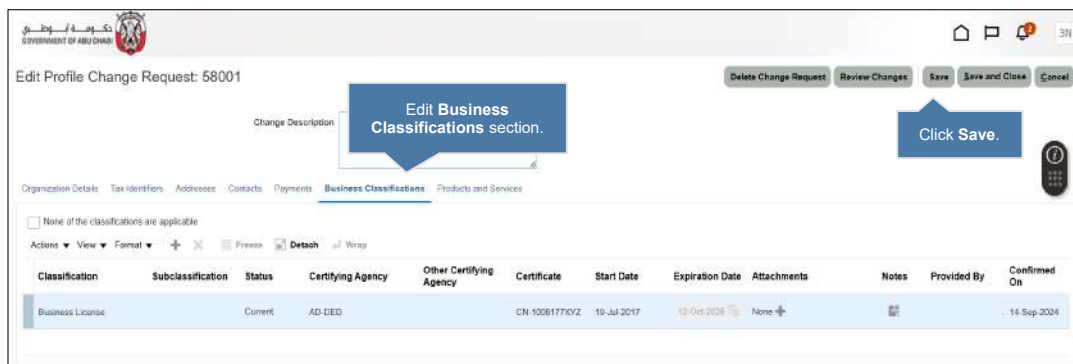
حكومة أبوظبي
GOVERNMENT OF ABU DHABI

2
3N

Edit Profile Change Request: 58001

Delete Change Request Review Changes Save Save and Close Cancel

Change Description

Edit **Business Classifications** section.

Click **Save**.

Organization Details Tax Identifiers Addresses Contacts Payments Business Classifications Products and Services

None of the classifications are applicable

Actions ▾ View ▾ Format ▾ Freeze Detach Wrap

| Classification | Subclassification | Status | Certifying Agency | Other Certifying Agency | Certificate | Start Date | Expiration Date | Attachments | Notes | Provided By | Confirmed On |
|---|---|---|---|---|---|---|---|---|---|---|---|
| Business License | | Current | AD-DED | | CN-1006177XYZ | 10-Jul-2017 | 13-Oct-2026 | None | | | 14-Sep-2024 |